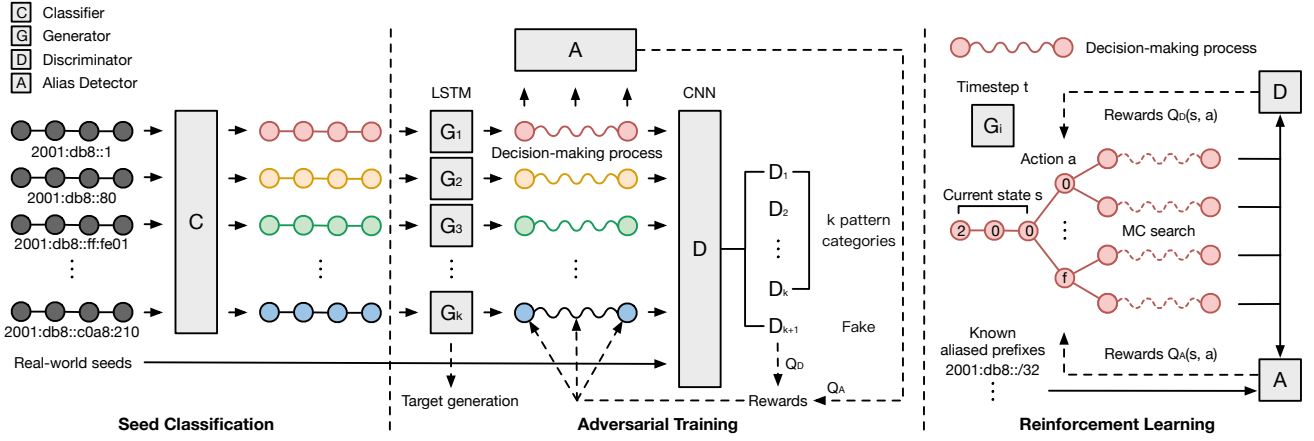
C Classifier
G Generator
D Discriminator
A Alias Detector

2001:db8::1
2001:db8::80
2001:db8::ff:fe01
⋮
2001:db8::c0a8:210
Real-world seeds

C

LSTM
$G_1$
$G_2$
$G_3$
⋮
$G_k$

A

Decision-making process
⋮

CNN
D

$D_1$
$D_2$
⋮
$D_k$
$D_{k+1}$

k pattern categories

Fake

$Q_D$
$Q_A$

Target generation
Rewards

Decision-making process

Timestep t
$G_i$
Rewards $Q_D(s, a)$
D
Action a
Current state s
2
0
0
0
⋮
f
MC search

Known aliased prefixes 2001:db8::/32
⋮
Rewards $Q_A(s, a)$
A

Seed Classification
Adversarial Training
Reinforcement Learning